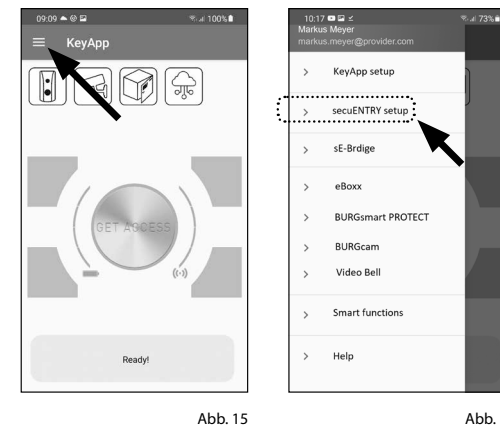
09:09 100%
KeyApp
GET ACCESS
Ready!

Abb. 15

10:17 73%
Markus Meyer
markus.meyer@provider.com
KeyApp setup
secuENTRY setup
sE-Brdige
eBoxx
BURGsmart PROTECT
BURGcam
Video Bell
Smart functions
Help

Abb.